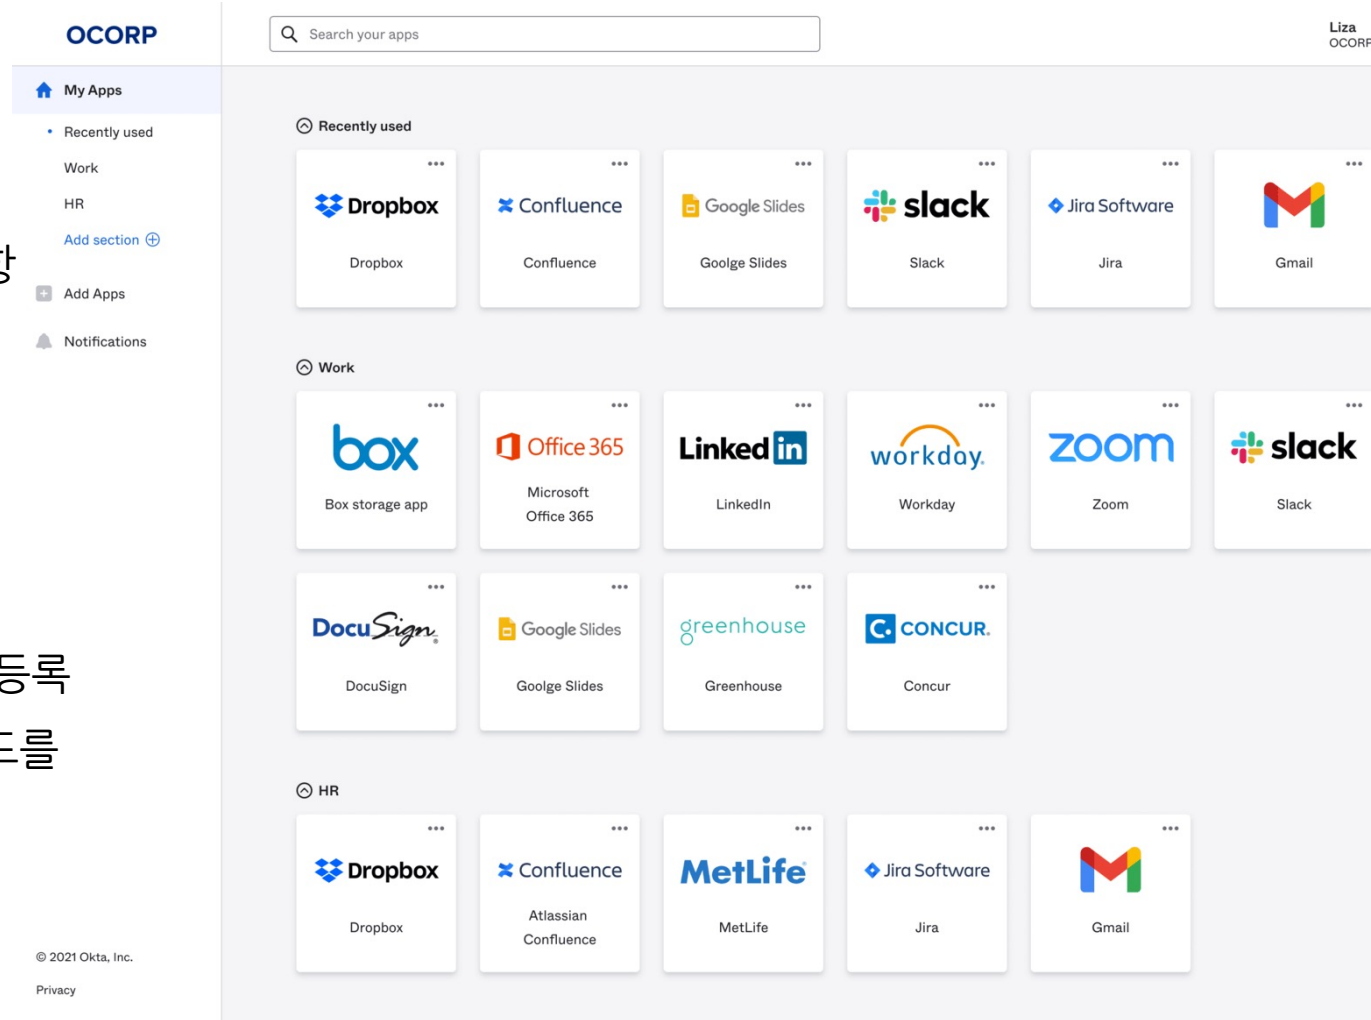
OCORP

My Apps
Recently used
Work
HR
Add section

Add Apps
Notifications

© 2021 Okta, Inc.
Privacy

Search your apps

Liza
OCORP

Recently used

Dropbox
Dropbox

Confluence
Confluence

Google Slides
Goolge Slides

slack
Slack

Jira Software
Jira

Gmail

Work

box
Box storage app

Office 365
Microsoft Office 365

LinkedIn
LinkedIn

workday.
Workday

zoom
Zoom

slack
Slack

DocuSign
DocuSign

Google Slides
Goolge Slides

greenhouse
Greenhouse

CONCUR.
Concur

HR

Dropbox
Dropbox

Confluence
Atlassian Confluence

MetLife
MetLife

Jira Software
Jira

Gmail

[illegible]
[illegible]등록
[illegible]드를